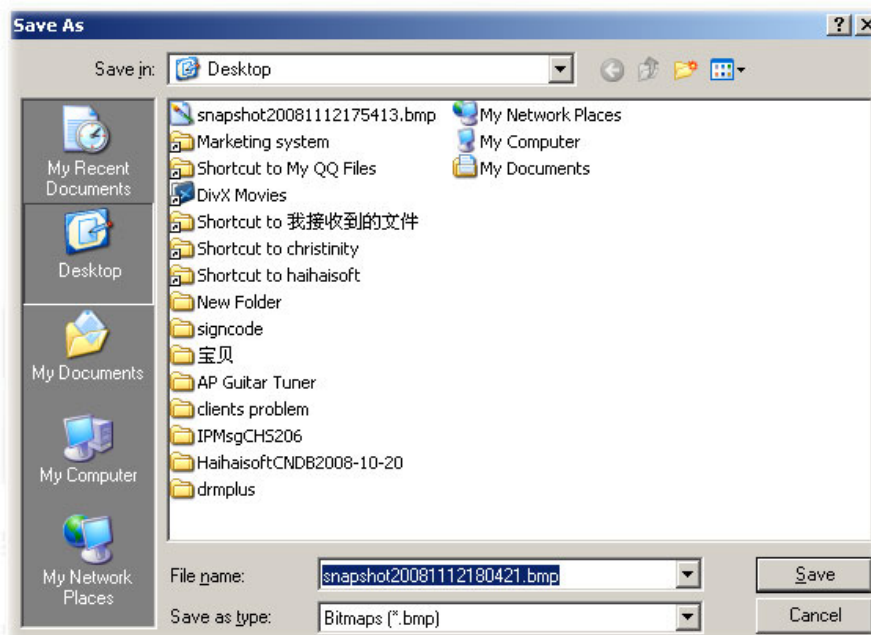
Save As

?

Save in: Desktop

My Recent Documents

Desktop

My Documents

My Computer

My Network Places

snapshot20081112175413.bmp
Marketing system
Shortcut to My QQ Files
DivX Movies
Shortcut to 我接收到的文件
Shortcut to christinity
Shortcut to haihaisoft
New Folder
signcode
宝贝
AP Guitar Tuner
clients problem
IPMsgCHS206
HaihaisoftCNDB2008-10-20
drmplus

My Network Places
My Computer
My Documents

File name: snapshot20081112180421.bmp

Save as type: Bitmaps (*.bmp)

Save

Cancel